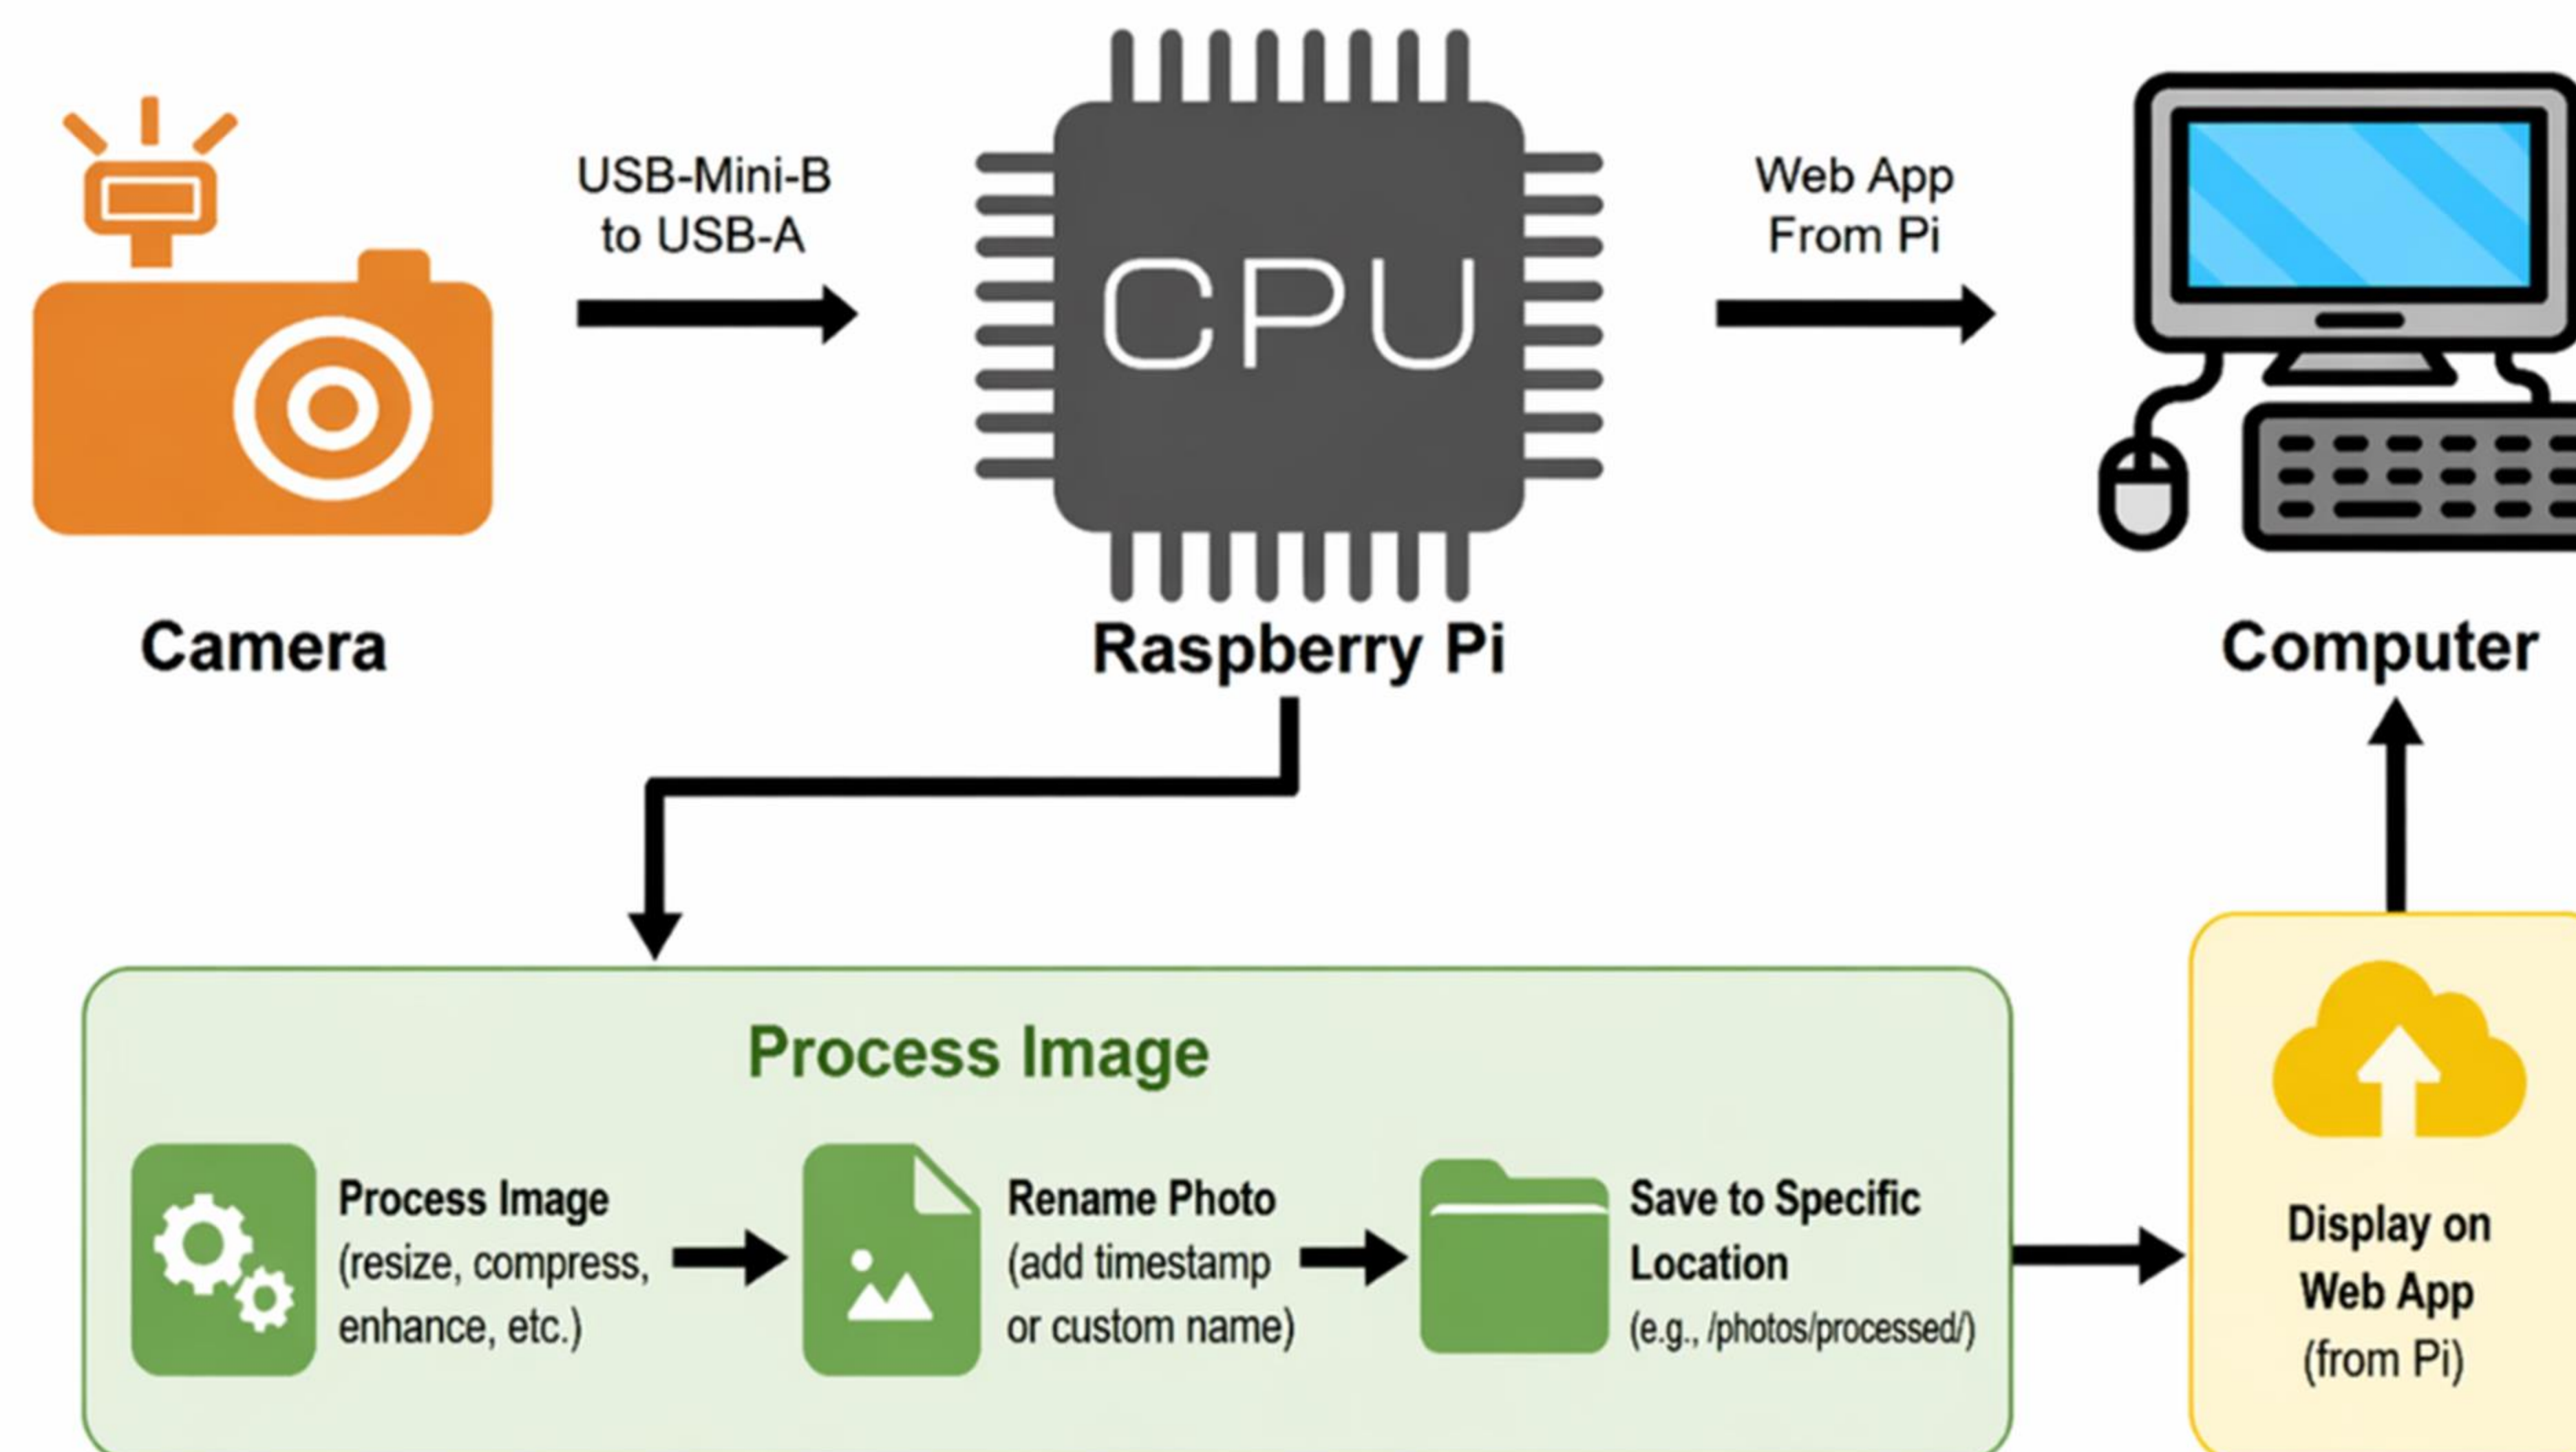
USB-Mini-B to USB-A

CPU

Web App From Pi

Camera

Raspberry Pi

Computer

Process Image

Process Image (resize, compress, enhance, etc.)

Rename Photo (add timestamp or custom name)

Save to Specific Location (e.g., /photos/processed/)

Display on Web App (from Pi)